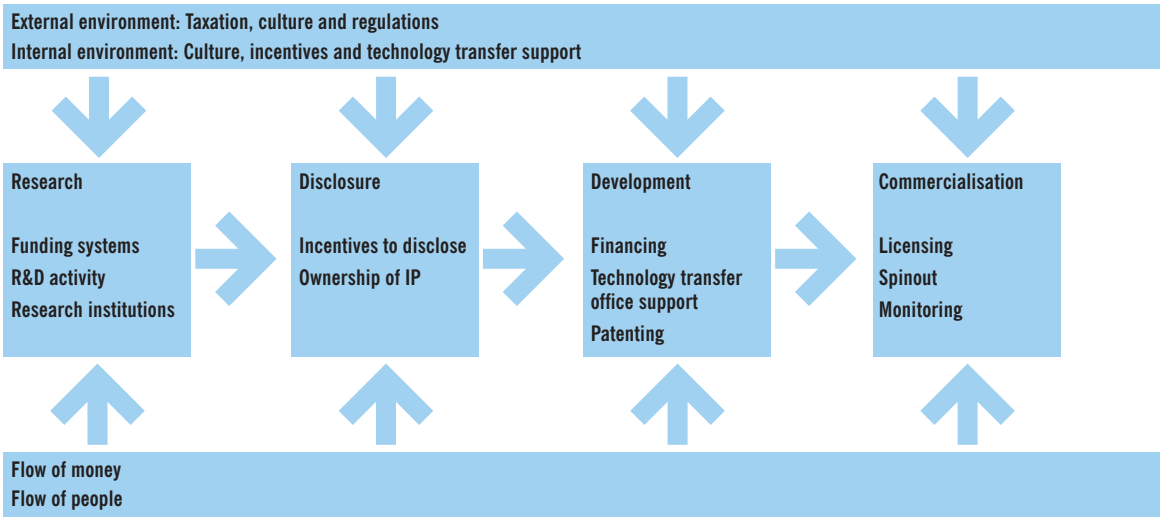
External environment: Taxation, culture and regulations
Internal environment: Culture, incentives and technology transfer support

Research

Funding systems
R&D activity
Research institutions

Disclosure

Incentives to disclose
Ownership of IP

Development

Financing
Technology transfer office support
Patenting

Commercialisation

Licensing
Spinout
Monitoring

Flow of money
Flow of people